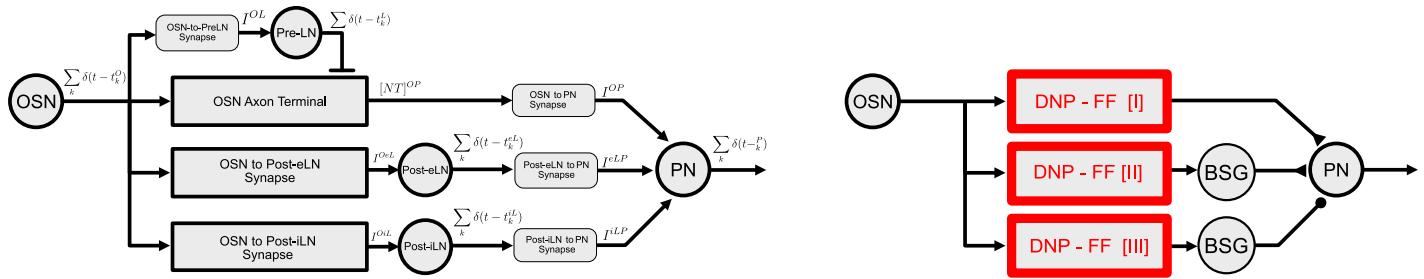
OSN-to-PreLN Synapse
$I^{OL}$
Pre-LN
$\sum_k \delta(t-t_k^L)$
OSN
$\sum_k \delta(t-t_k^O)$
OSN Axon Terminal
$[NT]^{OP}$
OSN to PN Synapse
$I^{OP}$
OSN to Post-eLN Synapse
$I^{OeL}$
Post-eLN
$\sum_k \delta(t-t_k^{eL})$
Post-eLN to PN Synapse
$I^{eLP}$
PN
$\sum_k \delta(t-t_k^P)$
OSN to Post-iLN Synapse
$I^{OiL}$
Post-iLN
$\sum_k \delta(t-t_k^{iL})$
Post-iLN to PN Synapse
$I^{iLP}$

OSN
DNP - FF [I]
DNP - FF [II]
BSG
PN
DNP - FF [III]
BSG